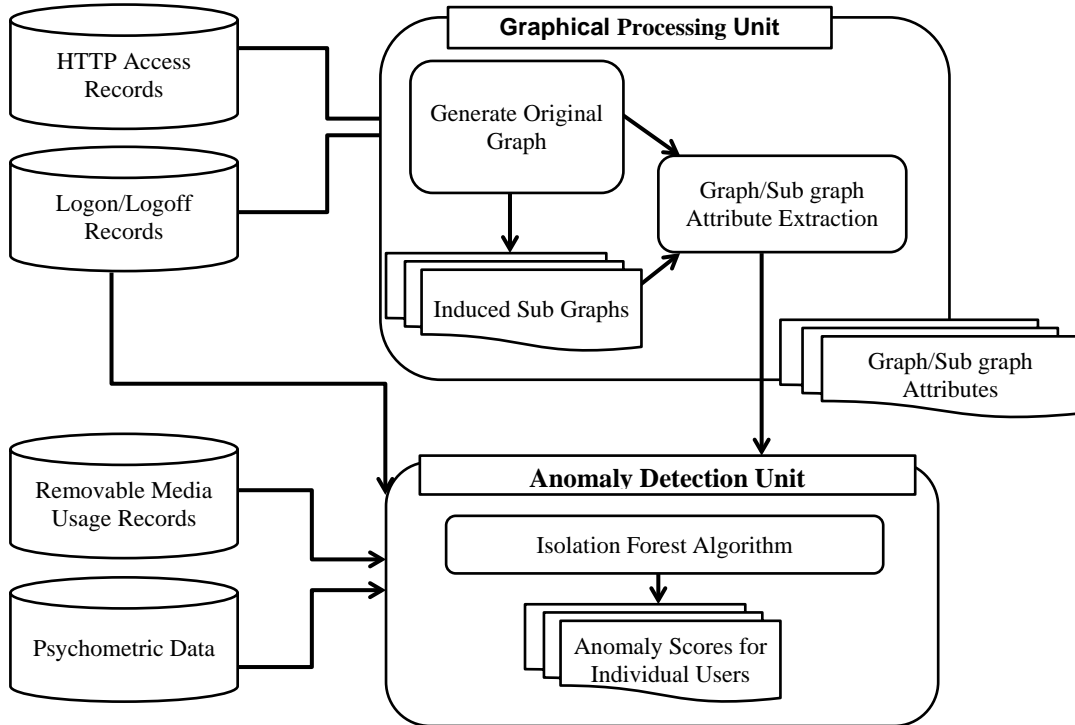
HTTP Access Records

Logon/Logoff Records

Graphical Processing Unit

Generate Original Graph

Graph/Sub graph Attribute Extraction

Induced Sub Graphs

Graph/Sub graph Attributes

Removable Media Usage Records

Psychometric Data

Anomaly Detection Unit

Isolation Forest Algorithm

Anomaly Scores for Individual Users